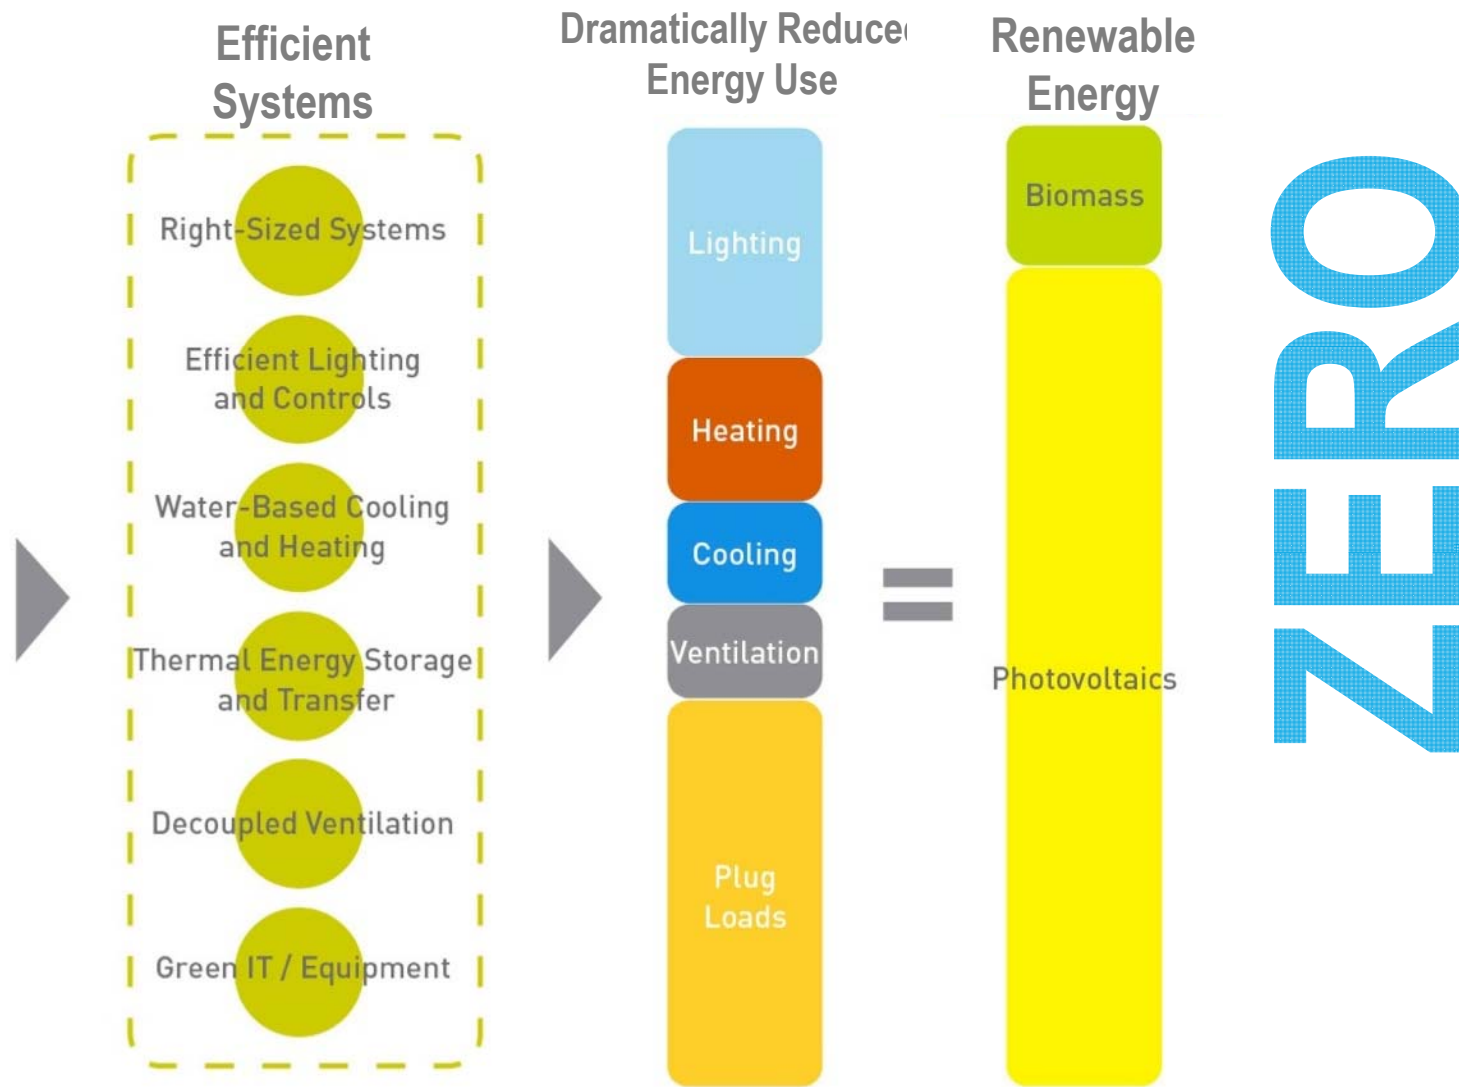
Efficient Systems

Right-Sized Systems

Efficient Lighting and Controls

Water-Based Cooling and Heating

Thermal Energy Storage and Transfer

Decoupled Ventilation

Green IT / Equipment

Dramatically Reduce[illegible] Energy Use

Lighting

Heating

Cooling

Ventilation

Plug Loads

=

Renewable Energy

Biomass

Photovoltaics

ZERO